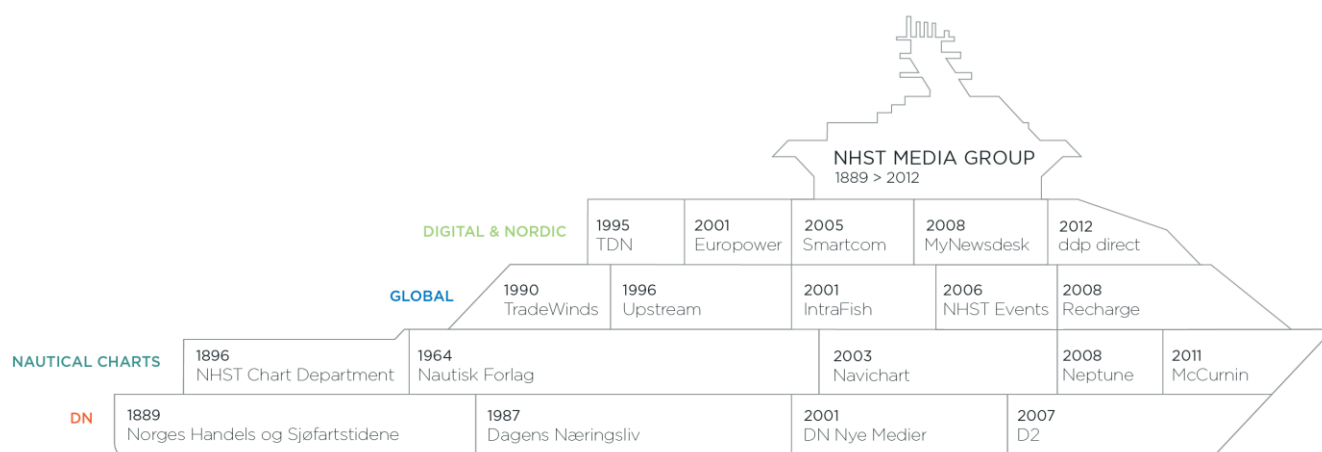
NHST MEDIA GROUP
1889 > 2012

DIGITAL & NORDIC
1995
TDN
2001
Europower
2005
Smartcom
2008
MyNewsdesk
2012
ddp direct

GLOBAL
1990
TradeWinds
1996
Upstream
2001
IntraFish
2006
NHST Events
2008
Recharge

NAUTICAL CHARTS
1896
NHST Chart Department
1964
Nautisk Forlag
2003
Navichart
2008
Neptune
2011
McCurnin

DN
1889
Norges Handels og Sjøfartstidene
1987
Dagens Næringsliv
2001
DN Nye Medier
2007
D2